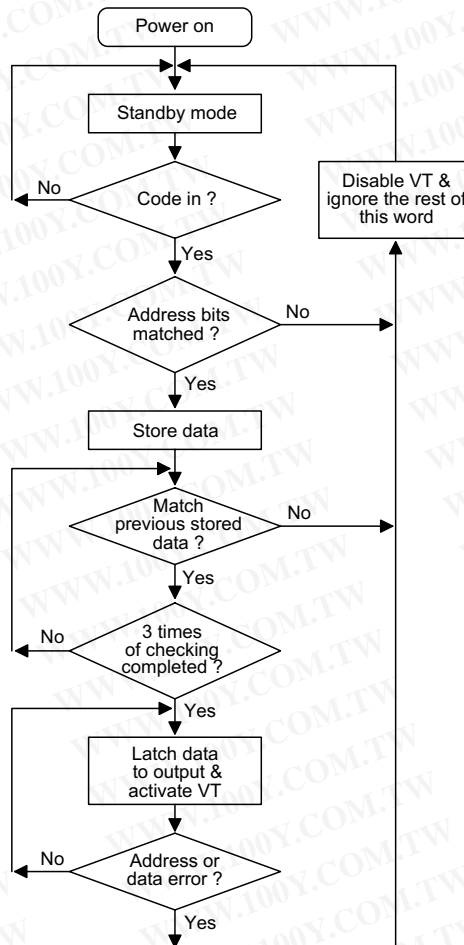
Power on

Standby mode

Code in ?

No

Yes

Disable VT & ignore the rest of this word

Address bits matched ?

No

Yes

Store data

Match previous stored data ?

No

Yes

3 times of checking completed ?

No

Yes

Latch data to output & activate VT

Address or data error ?

No

Yes

WWW.100Y.COM.TW